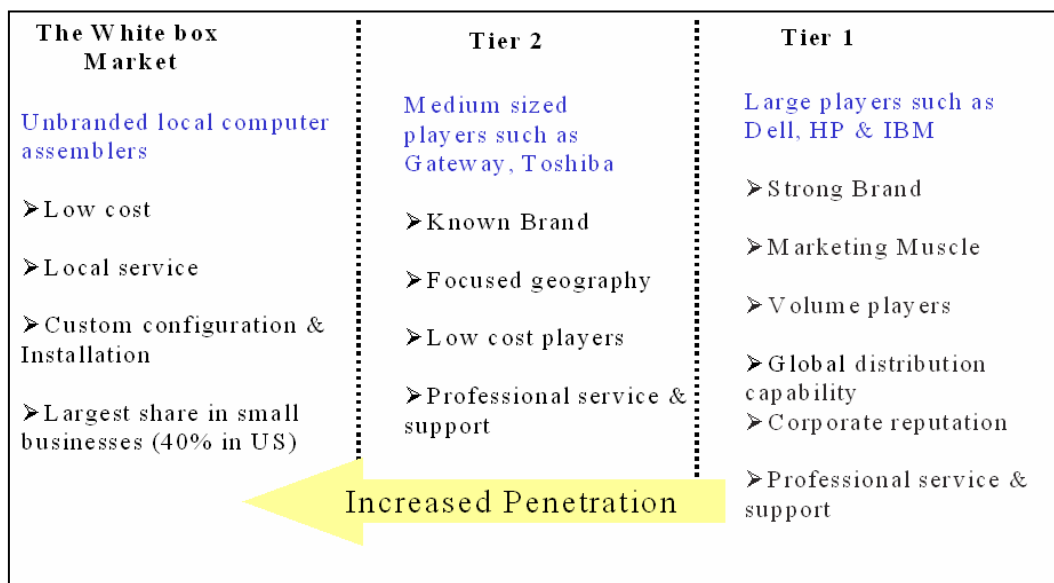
The White box Market

Unbranded local computer assemblers

➢Low cost

➢Local service

➢Custom configuration & Installation

➢Largest share in small businesses (40% in US)

Tier 2

Medium sized players such as Gateway, Toshiba

➢Known Brand

➢Focused geography

➢Low cost players

➢Professional service & support

Tier 1

Large players such as Dell, HP & IBM

➢Strong Brand

➢Marketing Muscle

➢Volume players

➢Global distribution capability

➢Corporate reputation

➢Professional service & support

Increased Penetration